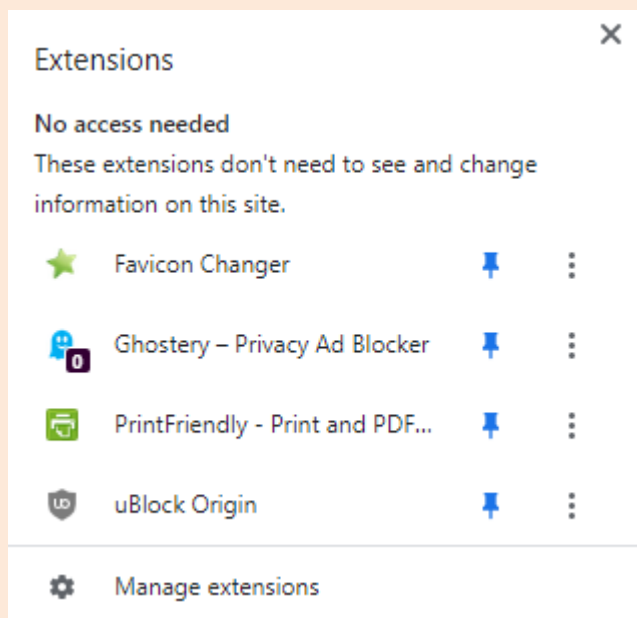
Extensions

No access needed

These extensions don't need to see and change information on this site.

Favicon Changer

0

Ghostery – Privacy Ad Blocker

PrintFriendly - Print and PDF...

uBlock Origin

Manage extensions